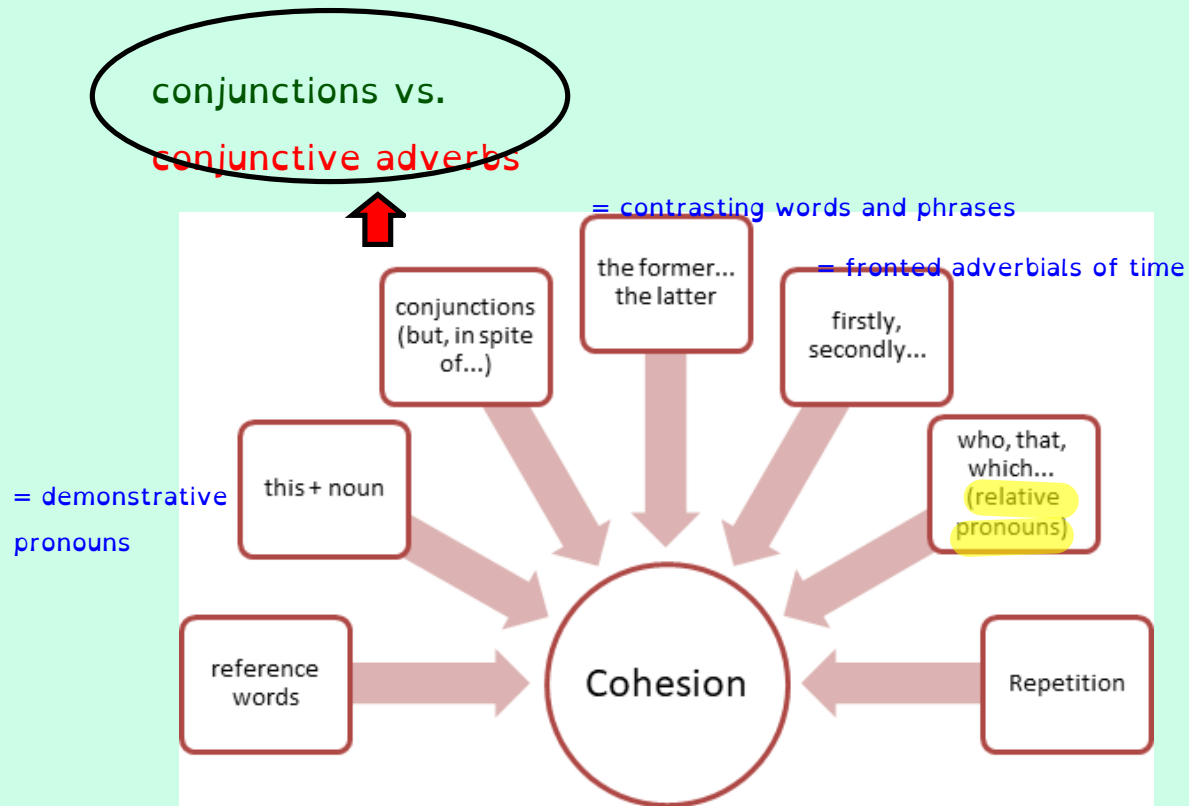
conjunctions vs.

conjunctive adverbs

= contrasting words and phrases

= fronted adverbials of time

conjunctions (but, in spite of...)

the former... the latter

firstly, secondly...

= demonstrative pronouns

this + noun

who, that, which... (relative pronouns)

reference words

Cohesion

Repetition